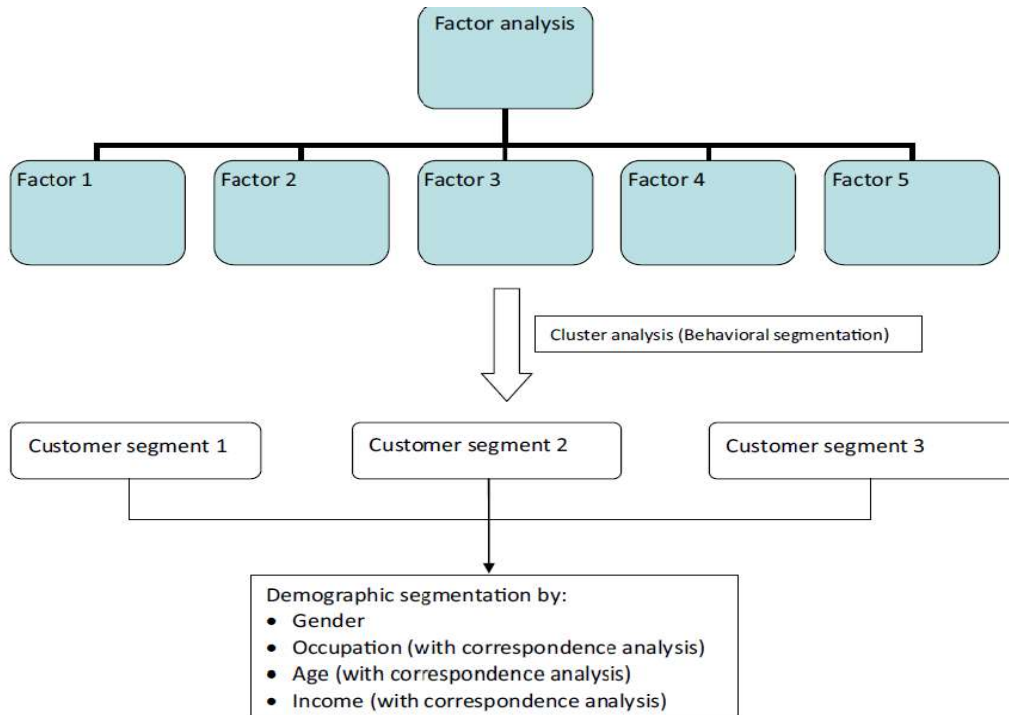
Factor analysis

Factor 1

Factor 2

Factor 3

Factor 4

Factor 5

Cluster analysis (Behavioral segmentation)

Customer segment 1

Customer segment 2

Customer segment 3

Demographic segmentation by:
- Gender
- Occupation (with correspondence analysis)
- Age (with correspondence analysis)
- Income (with correspondence analysis)